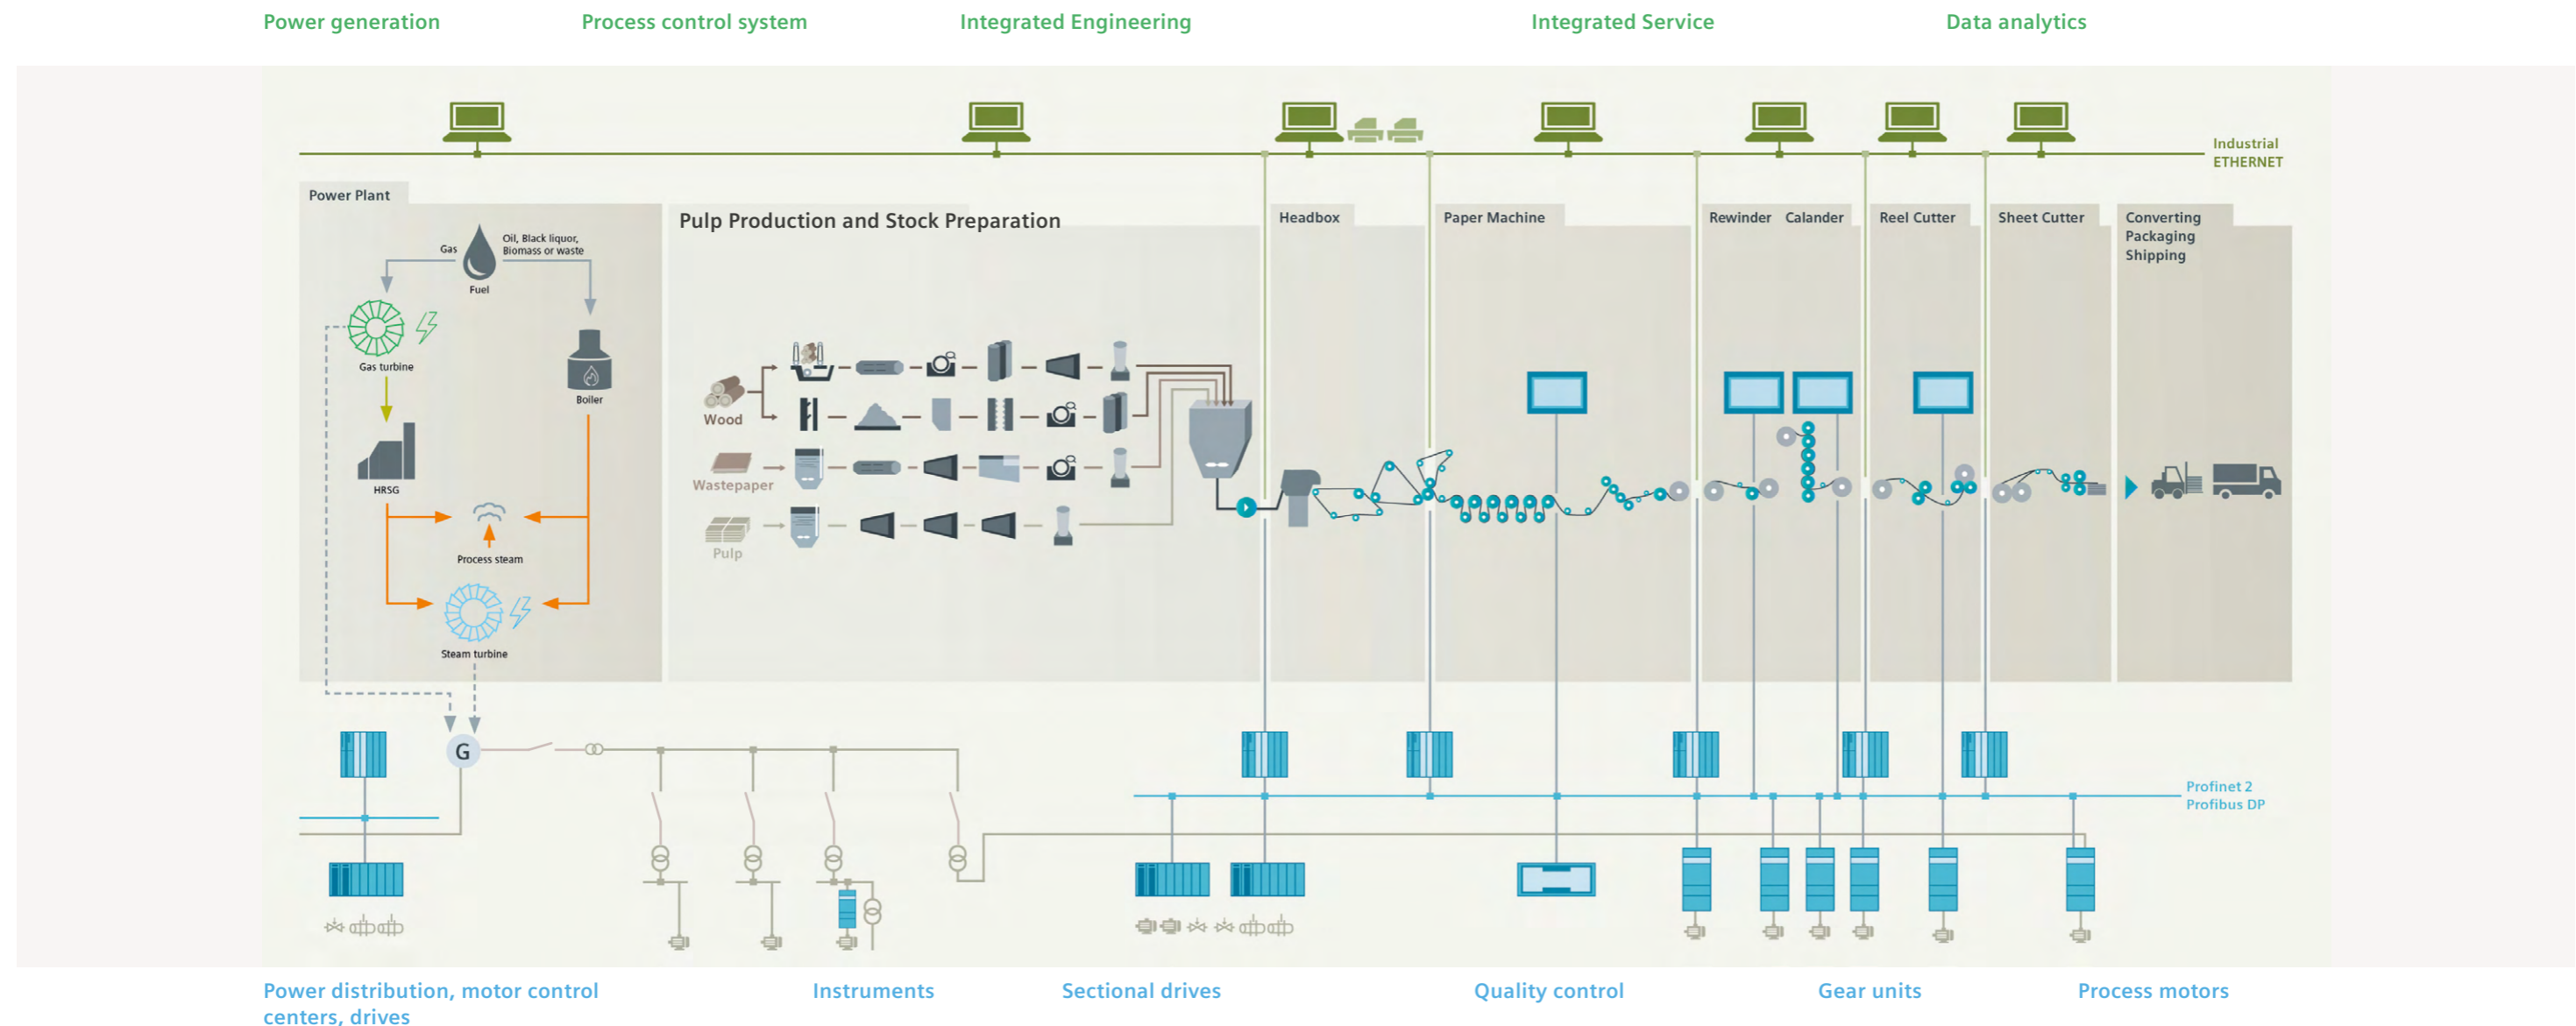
Power generation
Process control system
Integrated Engineering
Integrated Service
Data analytics

Industrial ETHERNET

Power Plant
Gas
Oil, Black liquor, Biomass or waste
Fuel
Gas turbine
Boiler
HRSG
Process steam
Steam turbine

Pulp Production and Stock Preparation
Wood
Wastepaper
Pulp

Headbox
Paper Machine
Rewinder
Calander
Reel Cutter
Sheet Cutter
Converting Packaging Shipping

G

Profinet 2
Profibus DP

Power distribution, motor control centers, drives
Instruments
Sectional drives
Quality control
Gear units
Process motors